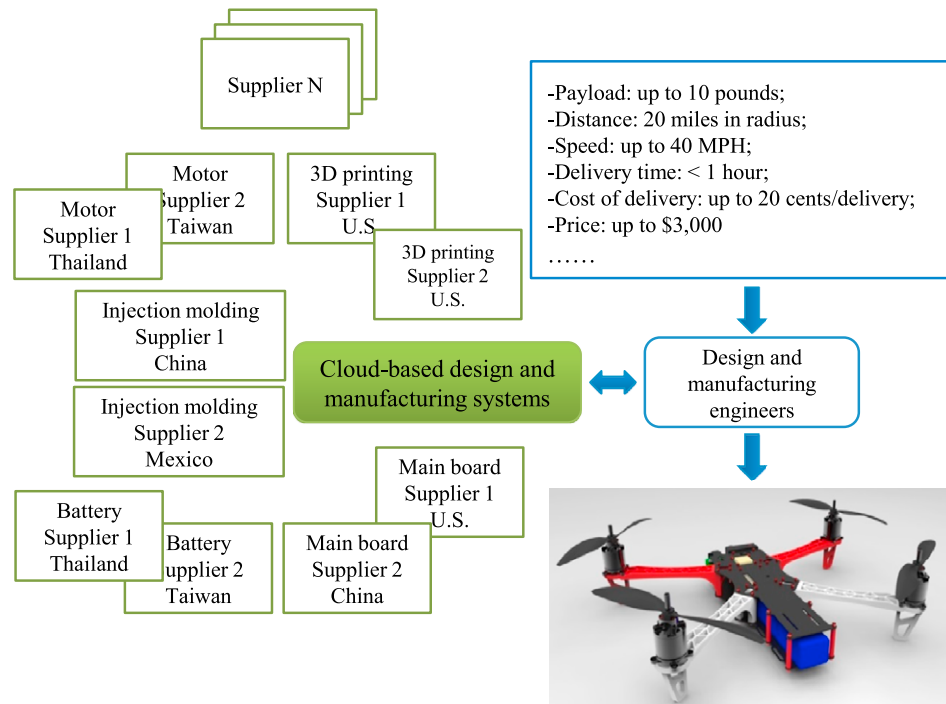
Supplier N

Motor
Supplier 2
Taiwan

Motor
Supplier 1
Thailand

3D printing
Supplier 1
U.S.

3D printing
Supplier 2
U.S.

-Payload: up to 10 pounds;
-Distance: 20 miles in radius;
-Speed: up to 40 MPH;
-Delivery time: < 1 hour;
-Cost of delivery: up to 20 cents/delivery;
-Price: up to $3,000
……

Injection molding
Supplier 1
China

Cloud-based design and manufacturing systems

Design and manufacturing engineers

Injection molding
Supplier 2
Mexico

Main board
Supplier 1
U.S.

Battery
Supplier 1
Thailand

Battery
upplier 2
Taiwan

Main board
Supplier 2
China